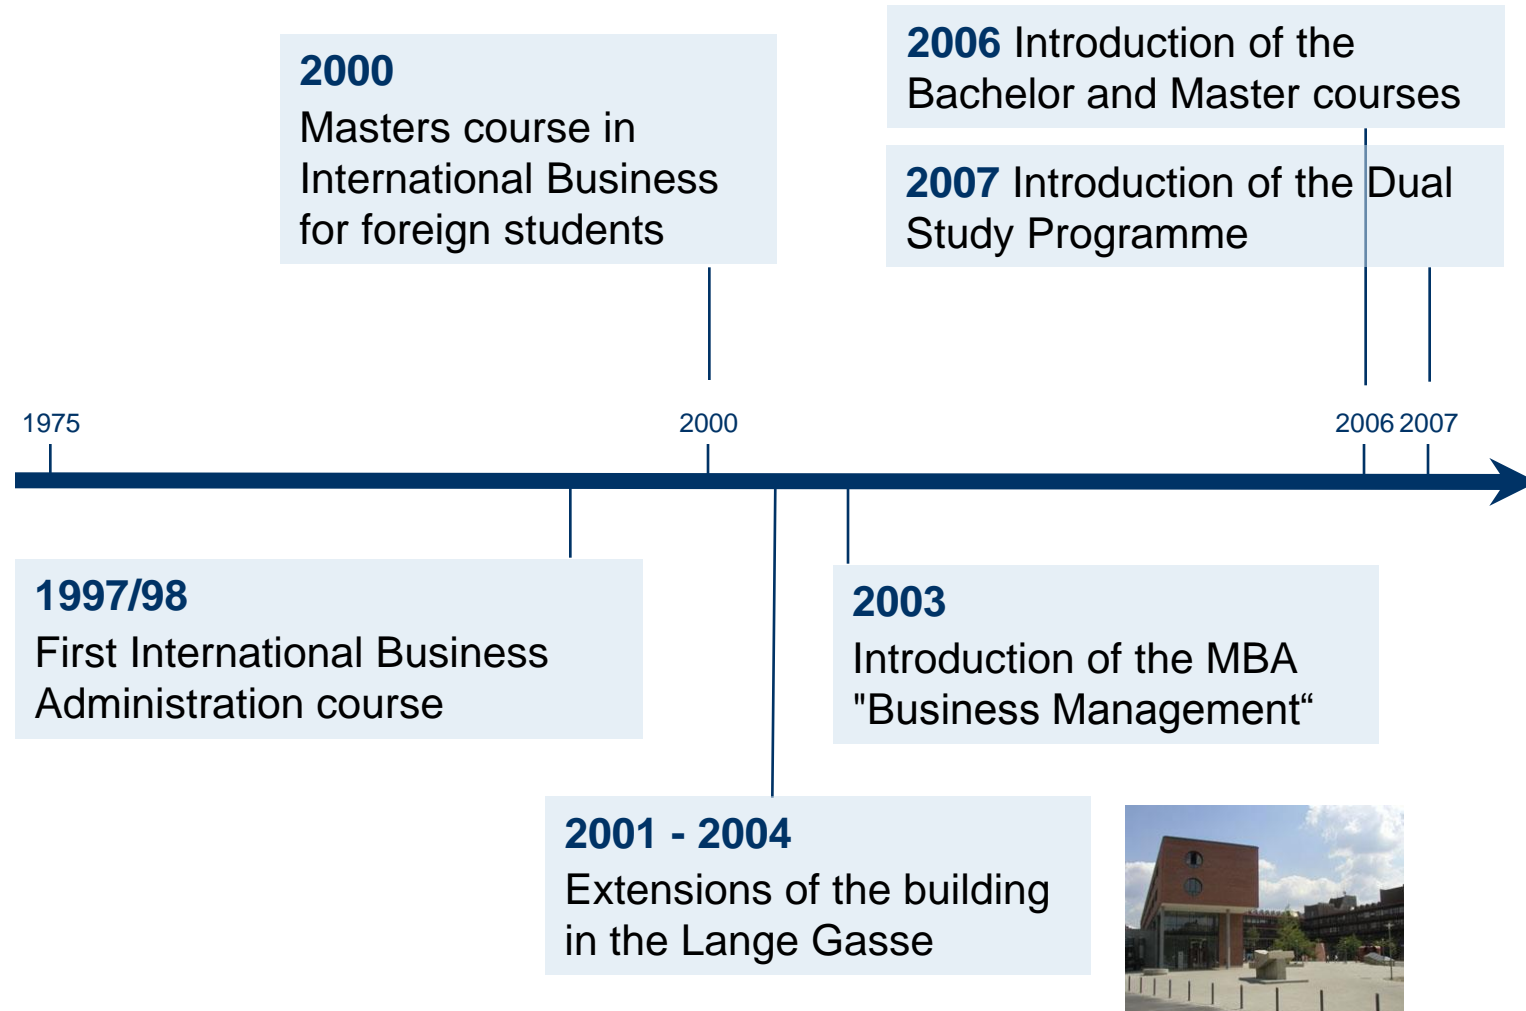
2000
Masters course in International Business for foreign students

2006 Introduction of the Bachelor and Master courses

2007 Introduction of the Dual Study Programme

1975

2000

2006 2007

1997/98
First International Business Administration course

2003
Introduction of the MBA "Business Management“

2001 - 2004
Extensions of the building in the Lange Gasse